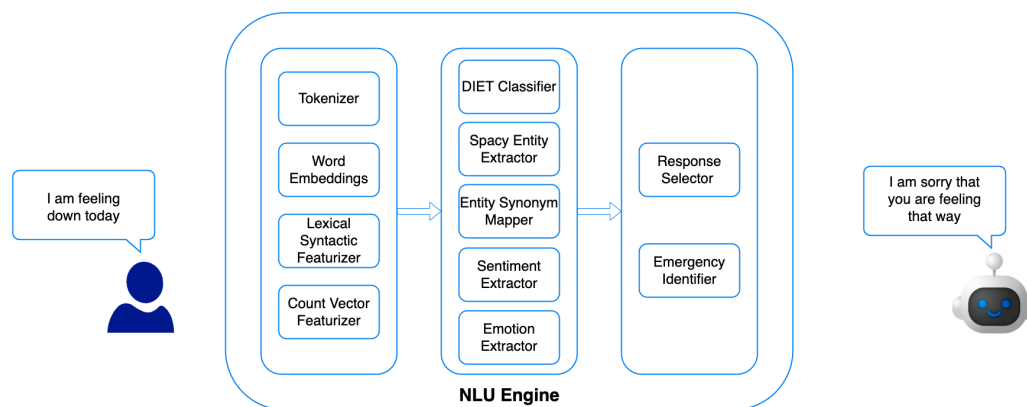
I am feeling down today

Tokenizer

Word Embeddings

Lexical Syntactic Featurizer

Count Vector Featurizer

DIET Classifier

Spacy Entity Extractor

Entity Synonym Mapper

Sentiment Extractor

Emotion Extractor

Response Selector

Emergency Identifier

NLU Engine

I am sorry that you are feeling that way